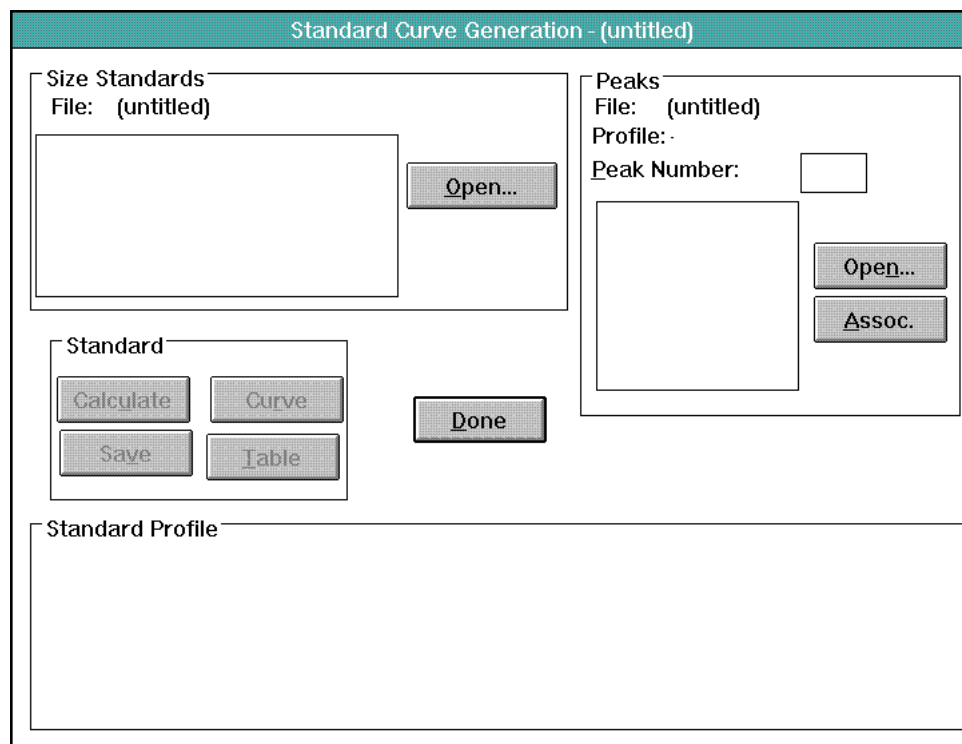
Standard Curve Generation - (untitled)

Size Standards
File: (untitled)

Open...

Peaks
File: (untitled)
Profile: -
Peak Number:

Open...

Assoc.

Standard

Calculate

Curve

Save

Table

Done

Standard Profile